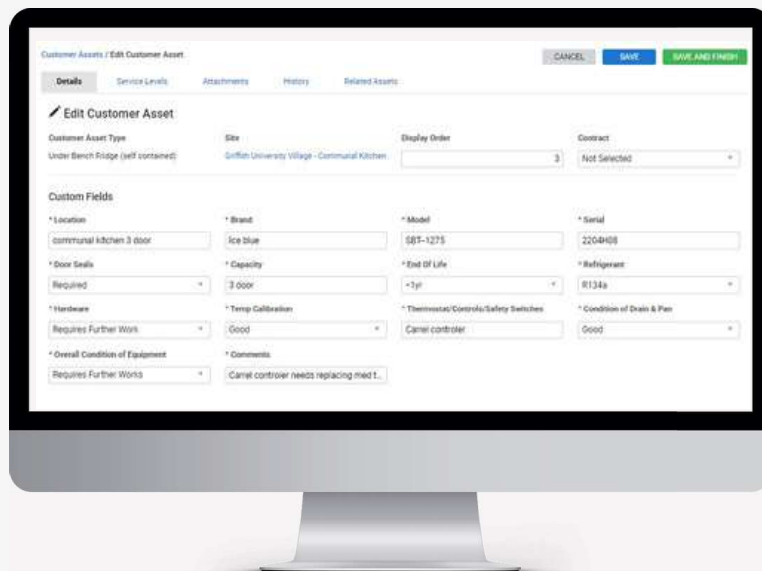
Customer Assets / Edit Customer Asset

CANCEL SAVE SAVE AND FINISH

Details Service Levels Attachments History Related Assets

Edit Customer Asset

Customer Asset Type
Under Bench Fridge (self contained)

Site
Griffith University Village - Communal Kitchen

Display Order
3

Contract
Not Selected

Custom Fields

* Location
communal kitchen 3 door

* Brand
Ice blue

* Model
SBT-1275

* Serial
2204H08

* Door Seals
Required

* Capacity
3 door

* End Of Life
<1yr

* Refrigerant
R134a

* Hardware
Requires Further Work

* Temp Calibration
Good

* Thermostat/Controls/Safety Switches
Carrel controler

* Condition of Drain & Pan
Good

* Overall Condition of Equipment
Requires Further Works

* Comments
Carrel controler needs replacing med t...